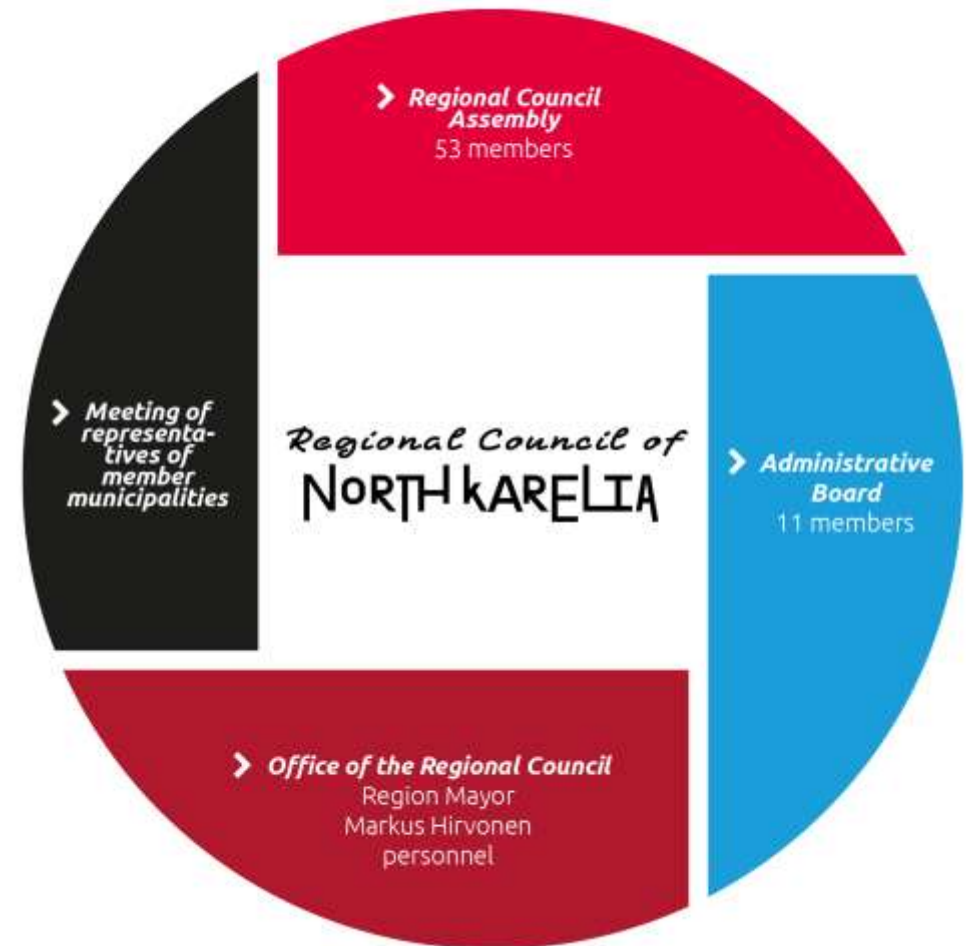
Regional Council Assembly
53 members

Meeting of representatives of member municipalities

Regional Council of
NORTH KARELIA

Administrative Board
11 members

Office of the Regional Council
Region Mayor
Markus Hirvonen
personnel